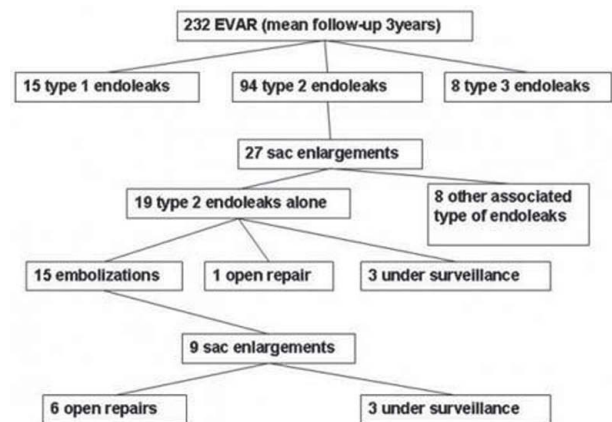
232 EVAR (mean follow-up 3years)

15 type 1 endoleaks

94 type 2 endoleaks

8 type 3 endoleaks

27 sac enlargements

19 type 2 endoleaks alone

8 other associated type of endoleaks

15 embolizations

1 open repair

3 under surveillance

9 sac enlargements

6 open repairs

3 under surveillance